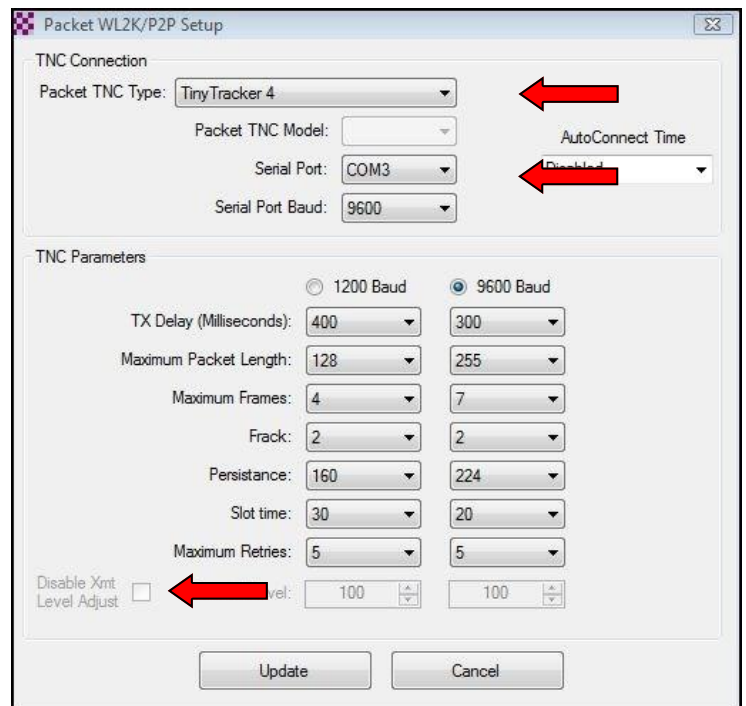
Packet WL2K/P2P Setup

TNC Connection

Packet TNC Type: TinyTracker 4

Packet TNC Model:

Serial Port: COM3

Serial Port Baud: 9600

AutoConnect Time

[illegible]

TNC Parameters

1200 Baud

9600 Baud

TX Delay (Milliseconds): 400 300

Maximum Packet Length: 128 255

Maximum Frames: 4 7

Frack: 2 2

Persistance: 160 224

Slot time: 30 20

Maximum Retries: 5 5

Disable Xmt Level Adjust

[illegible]vel: 100 100

Update

Cancel